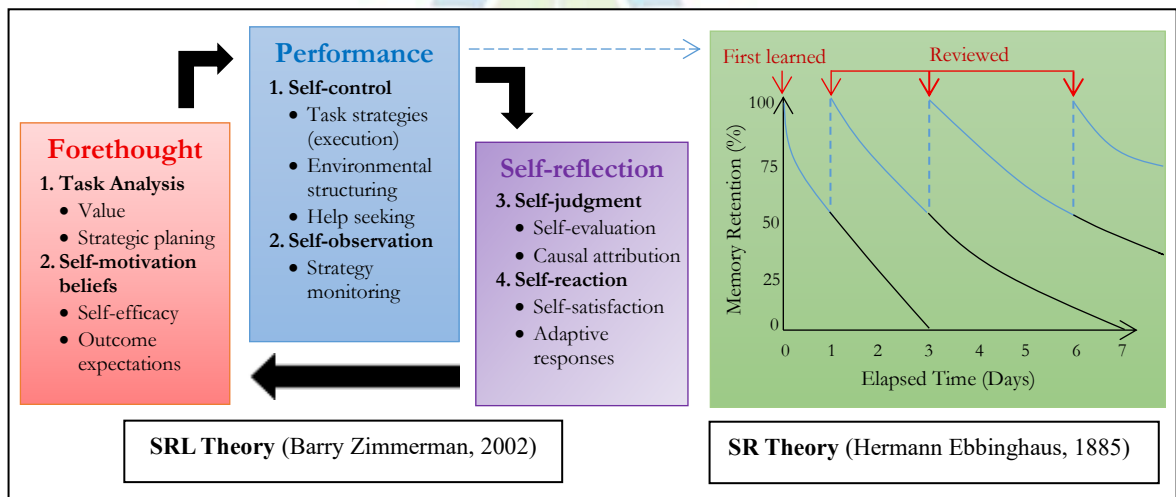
Performance
1. Self-control
• Task strategies (execution)
• Environmental structuring
• Help seeking
2. Self-observation
• Strategy monitoring

Forethought
1. Task Analysis
• Value
• Strategic planing
2. Self-motivation beliefs
• Self-efficacy
• Outcome expectations

Self-reflection
3. Self-judgment
• Self-evaluation
• Causal attribution
4. Self-reaction
• Self-satisfaction
• Adaptive responses

SRL Theory (Barry Zimmerman, 2002)

First learned
Reviewed
100
75
50
25
0
Memory Retention (%)
0 1 2 3 4 5 6 7
Elapsed Time (Days)

SR Theory (Hermann Ebbinghaus, 1885)